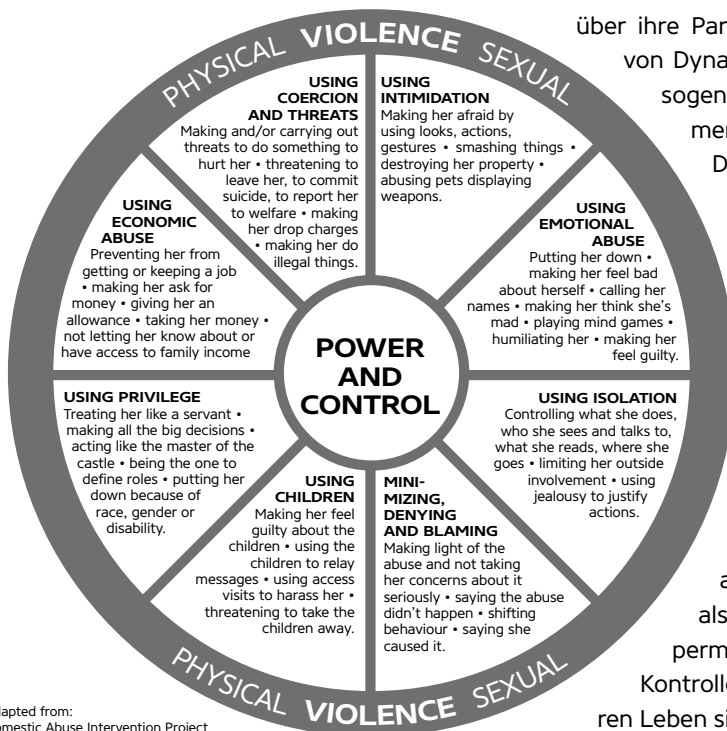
PHYSICAL VIOLENCE SEXUAL

USING COERCION AND THREATS
Making and/or carrying out threats to do something to hurt her • threatening to leave her, to commit suicide, to report her to welfare • making her drop charges • making her do illegal things.

USING INTIMIDATION
Making her afraid by using looks, actions, gestures • smashing things • destroying her property • abusing pets displaying weapons.

USING ECONOMIC ABUSE
Preventing her from getting or keeping a job • making her ask for money • giving her an allowance • taking her money • not letting her know about or have access to family income

USING EMOTIONAL ABUSE
Putting her down • making her feel bad about herself • calling her names • making her think she's mad • playing mind games • humiliating her • making her feel guilty.

POWER AND CONTROL

USING PRIVILEGE
Treating her like a servant • making all the big decisions • acting like the master of the castle • being the one to define roles • putting her down because of race, gender or disability.

USING ISOLATION
Controlling what she does, who she sees and talks to, what she reads, where she goes • limiting her outside involvement • using jealousy to justify actions.

USING CHILDREN
Making her feel guilty about the children • using the children to relay messages • using access visits to harass her • threatening to take the children away.

MINI-MIZING, DENYING AND BLAMING
Making light of the abuse and not taking her concerns about it seriously • saying the abuse didn't happen • shifting behaviour • saying she caused it.

PHYSICAL VIOLENCE SEXUAL

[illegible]dapted from:
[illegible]omestic Abuse Intervention Project

über ihre Par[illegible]
von Dyna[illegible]
sogen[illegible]
mer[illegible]
D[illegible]

a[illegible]
als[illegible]
perm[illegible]
Kontroll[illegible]
ren Leben si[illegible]